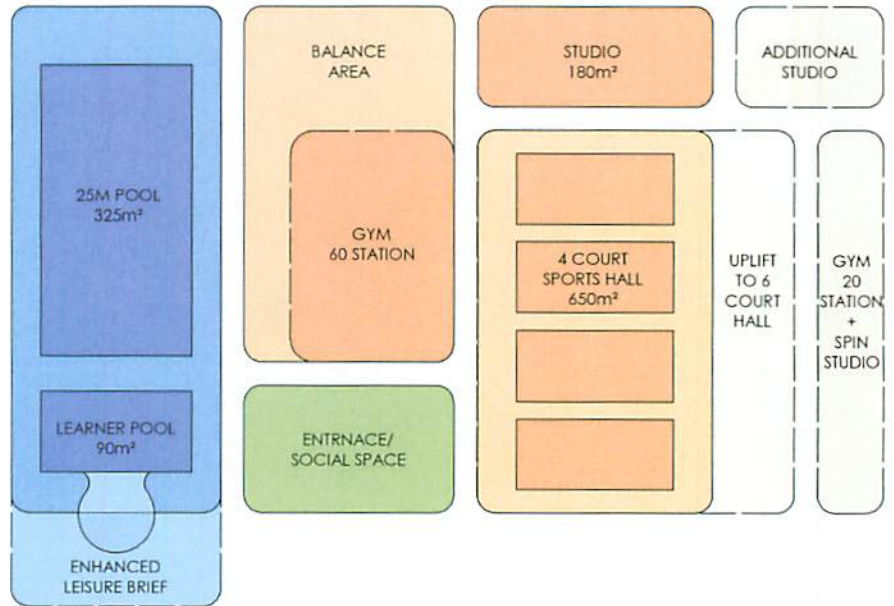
25M POOL
325m²

LEARNER POOL
90m²

ENHANCED
LEISURE BRIEF

BALANCE
AREA

GYM
60 STATION

ENTRNACE/
SOCIAL SPACE

STUDIO
180m²

4 COURT
SPORTS HALL
650m²

ADDITIONAL
STUDIO

UPLIFT
TO 6
COURT
HALL

GYM
20
STATION
+
SPIN
STUDIO